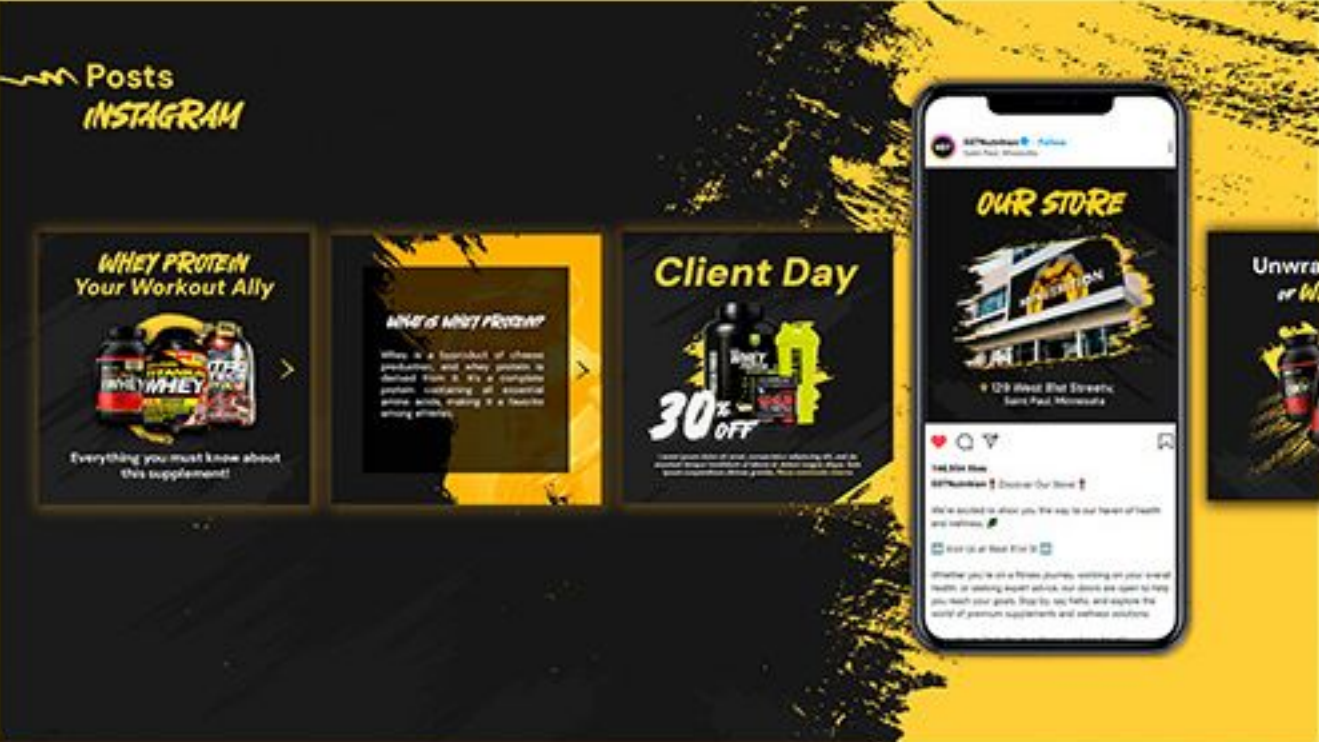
Posts
INSTAGRAM

WHEY PROTEIN
Your Workout Ally

WHEY

Everything you must know about this supplement!

What is Whey Protein?

Whey is a byproduct of cheese production, and whey protein is derived from it. It's a complete protein containing all essential amino acids, making it a favorite among athletes.

Client Day

WHEY

30% OFF

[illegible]

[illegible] Follow
Saint Paul, Minnesota

OUR STORE

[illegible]

129 West 81st Streets,
Saint Paul, Minnesota

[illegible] likes
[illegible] Discover Our Store!

We're excited to show you the way to our haven of health and wellness.

Visit Us at West 81st St

Whether you're on a fitness journey, working on your overall health, or seeking expert advice, our doors are open to help you reach your goals. Stop by, say hello, and explore the world of premium supplements and wellness solutions.

Unwra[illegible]
or W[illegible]